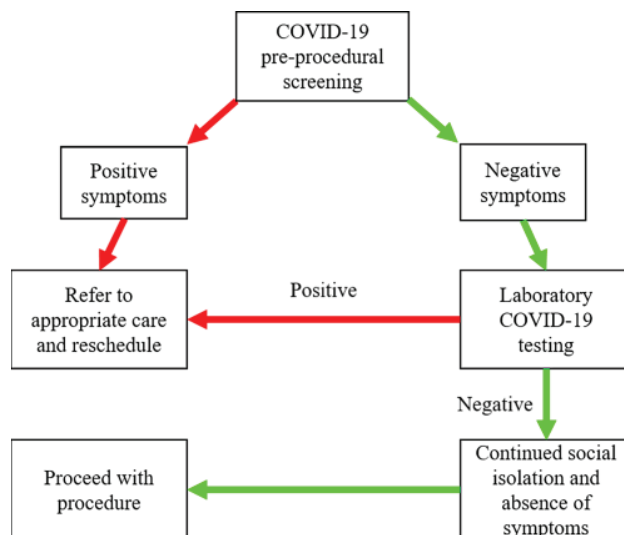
COVID-19 pre-procedural screening

Positive symptoms

Negative symptoms

Refer to appropriate care and reschedule

Positive

Laboratory COVID-19 testing

Negative

Proceed with procedure

Continued social isolation and absence of symptoms